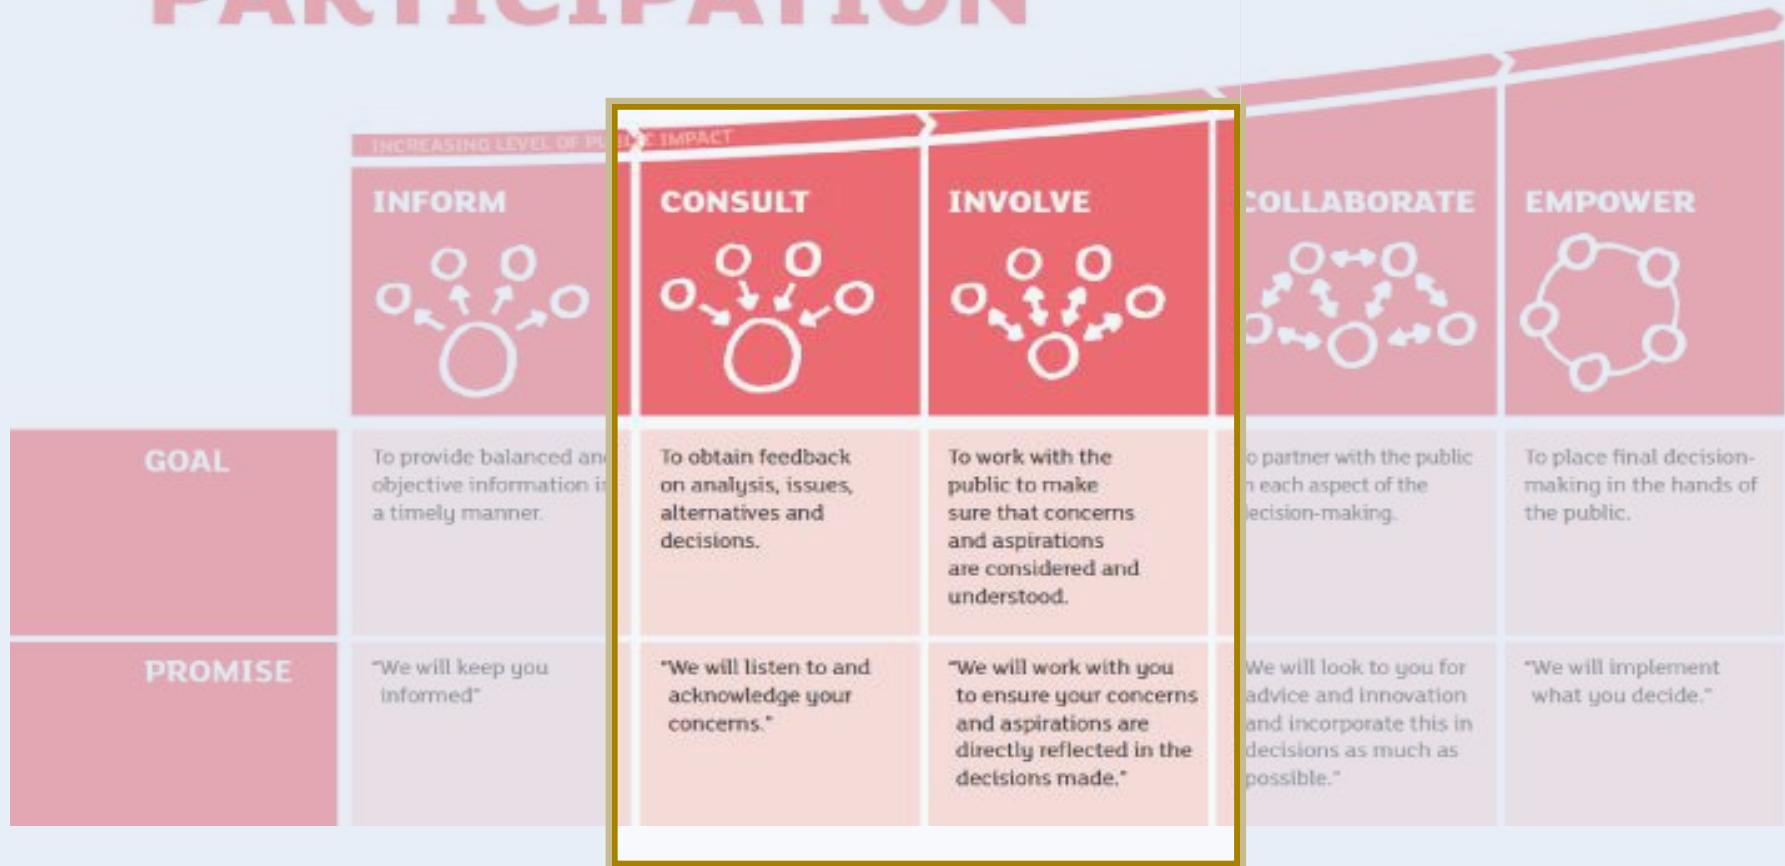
PARTICIPATION

INCREASING LEVEL OF PUBLIC IMPACT

| | INFORM | CONSULT | INVOLVE | COLLABORATE | EMPOWER |
|---|---|---|---|---|---|
| GOAL | To provide balanced an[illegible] objective information i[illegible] a timely manner. | To obtain feedback on analysis, issues, alternatives and decisions. | To work with the public to make sure that concerns and aspirations are considered and understood. | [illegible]o partner with the public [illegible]n each aspect of the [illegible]ecision-making. | To place final decision-making in the hands of the public. |
| PROMISE | "We will keep you informed" | "We will listen to and acknowledge your concerns." | "We will work with you to ensure your concerns and aspirations are directly reflected in the decisions made." | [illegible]We will look to you for advice and innovation and incorporate this in decisions as much as possible." | "We will implement what you decide." |